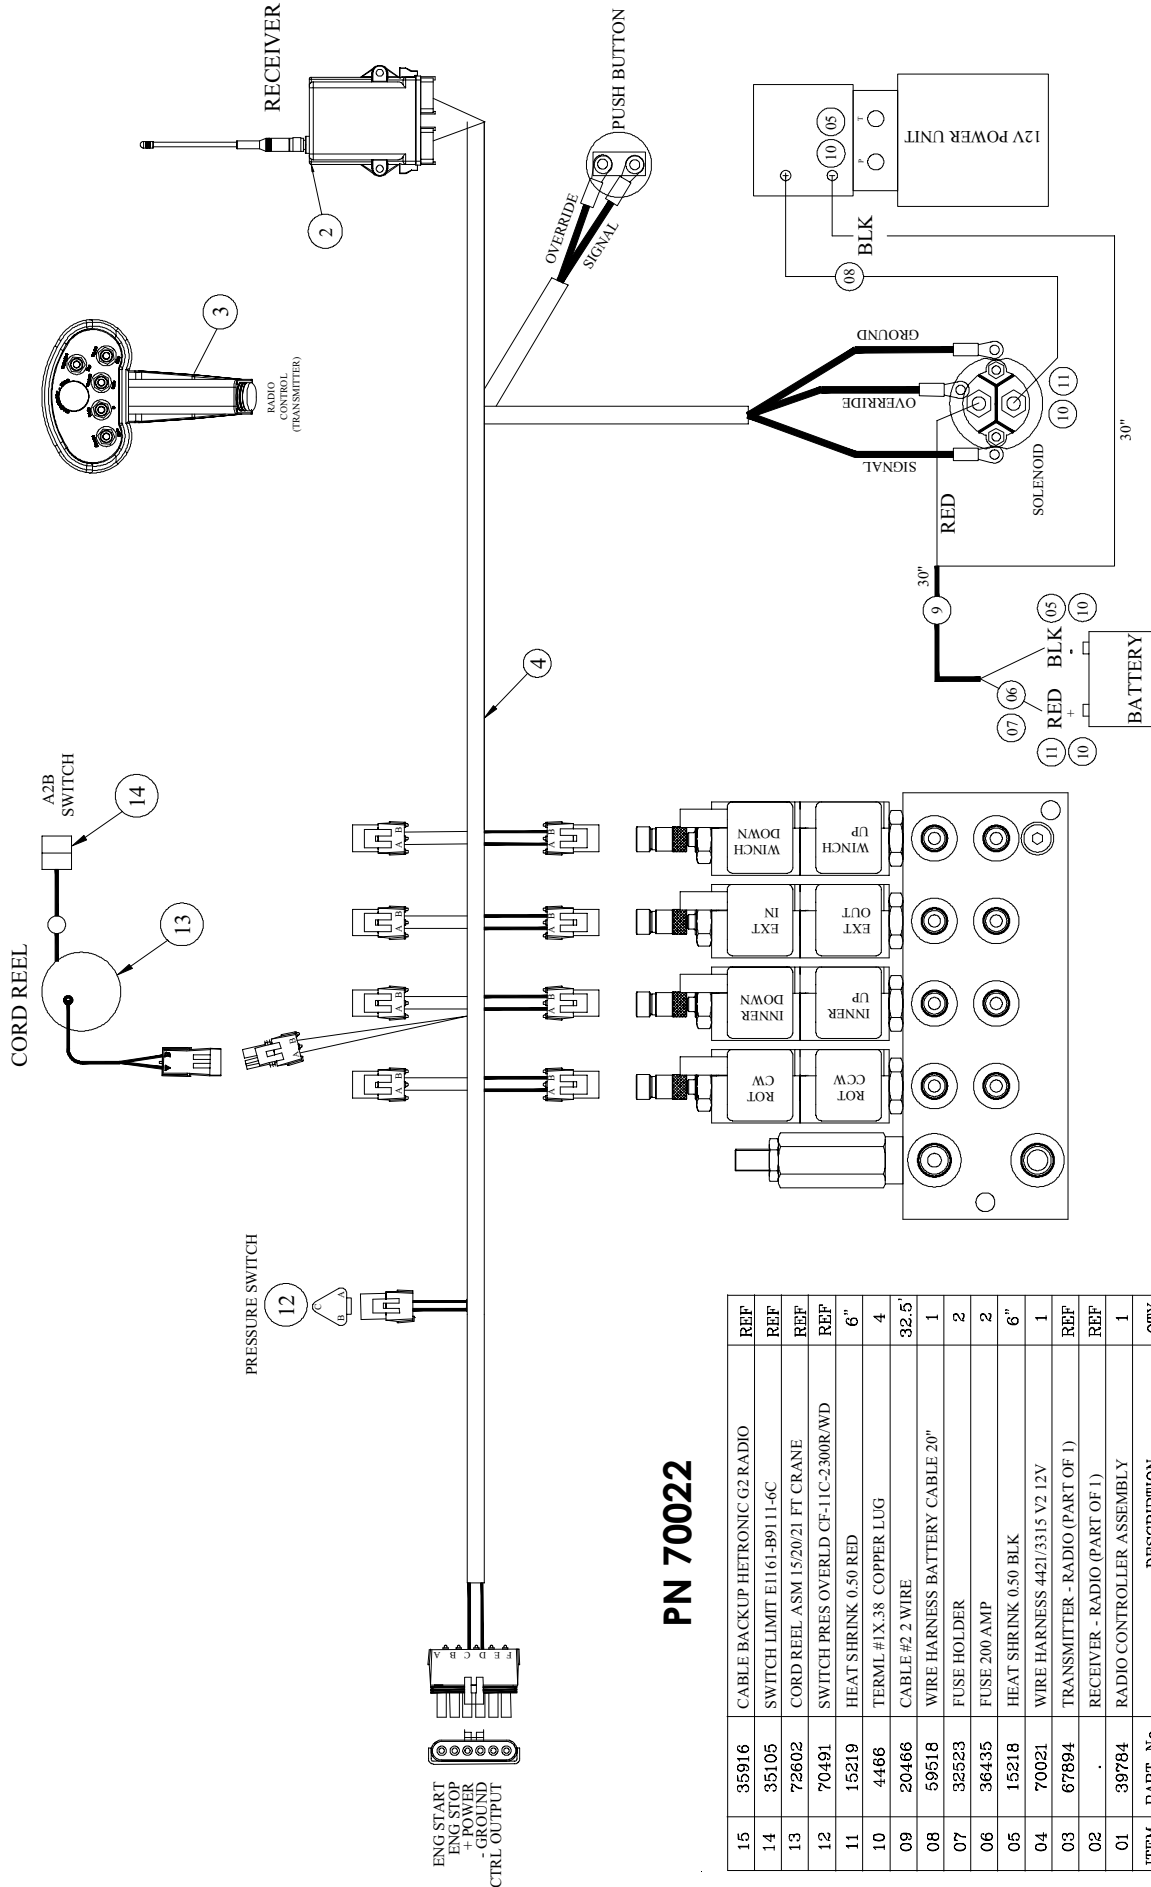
RECEIVER
PUSH BUTTON
12V POWER UNIT
10 05
P T
2
3
RADIO CONTROL (TRANSMITTER)
OVERRIDE
SIGNAL
BLK
08
GROUND
OVERRIDE
SIGNAL
10 11
SOLENOID
RED
30"
30"
9
05 10
BLK -
RED +
06
07
11
10
BATTERY
4
A2B SWITCH
14
CORD REEL
13
WINCH DOWN
WINCH UP
EXT IN
EXT OUT
INNER DOWN
INNER UP
ROT CW
ROT CCW
A B
PRESSURE SWITCH
12
A B C
F E D C B A
ENG START
ENG STOP
+ POWER
- GROUND
CTRL OUTPUT

PN 70022

| 15 | 35916 | CABLE BACKUP HETRONIC G2 RADIO | REF |
|---|---|---|---|
| 14 | 35105 | SWITCH LIMIT E1161-B9111-6C | REF |
| 13 | 72602 | CORD REEL ASM 15/20/21 FT CRANE | REF |
| 12 | 70491 | SWITCH PRES OVERLD CF-11C-2300R/WD | REF |
| 11 | 15219 | HEAT SHRINK 0.50 RED | 6" |
| 10 | 4466 | TERML #1X.38 COPPER LUG | 4 |
| 09 | 20466 | CABLE #2 2 WIRE | 32.5' |
| 08 | 59518 | WIRE HARNESS BATTERY CABLE 20" | 1 |
| 07 | 32523 | FUSE HOLDER | 2 |
| 06 | 36435 | FUSE 200 AMP | 2 |
| 05 | 15218 | HEAT SHRINK 0.50 BLK | 6" |
| 04 | 70021 | WIRE HARNESS 4421/3315 V2 12V | 1 |
| 03 | 67894 | TRANSMITTER - RADIO (PART OF 1) | REF |
| 02 | . | RECEIVER - RADIO (PART OF 1) | REF |
| 01 | 39784 | RADIO CONTROLLER ASSEMBLY | 1 |
| ITEM | PART No. | DESCRIPTION | QTY |